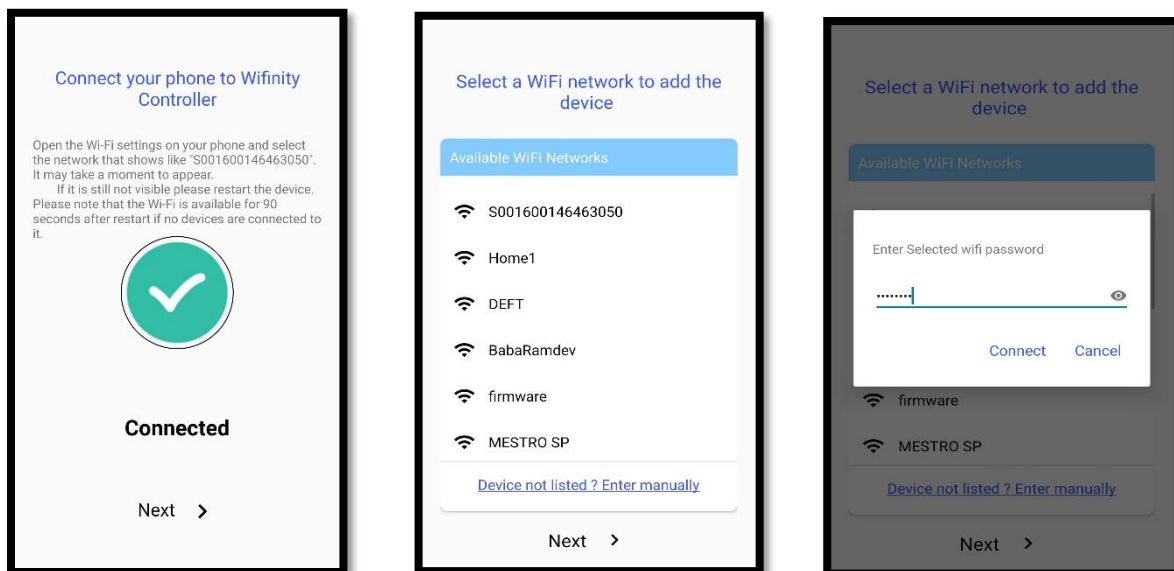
Connect your phone to Wifinity Controller

Open the Wi-Fi settings on your phone and select the network that shows like "S001600146463050". It may take a moment to appear.
If it is still not visible please restart the device. Please note that the Wi-Fi is available for 90 seconds after restart if no devices are connected to it.

Connected

Next >

Select a WiFi network to add the device

Available WiFi Networks

S001600146463050

Home1

DEFT

BabaRamdev

firmware

MESTRO SP

Device not listed ? Enter manually

Next >

Select a WiFi network to add the device

Available WiFi Networks

Enter Selected wifi password

........

Connect Cancel

firmware

MESTRO SP

Device not listed ? Enter manually

Next >